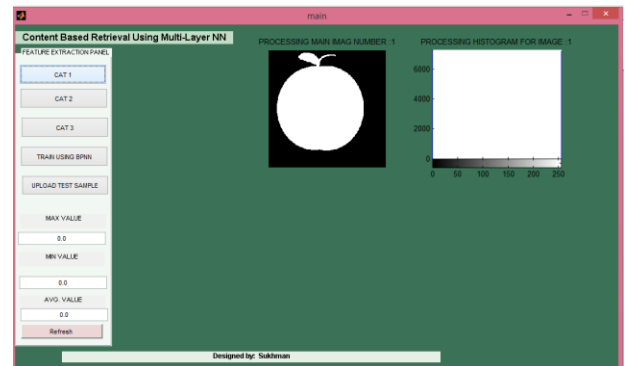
main

Content Based Retrieval Using Multi-Layer NN

FEATURE EXTRACTION PANEL

CAT 1

CAT 2

CAT 3

TRAIN USING BPNN

UPLOAD TEST SAMPLE

MAX VALUE

0.0

MIN VALUE

0.0

AVG. VALUE

0.0

Refresh

PROCESSING MAIN IMAG NUMBER :1

PROCESSING HISTOGRAM FOR IMAGE :1

6000

4000

2000

0

0 50 100 150 200 250

Designed by: Sukhman